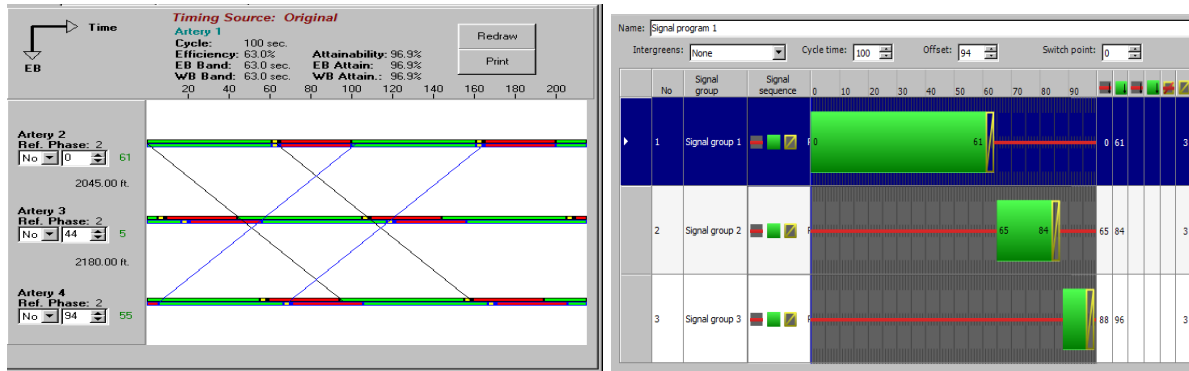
Time

EB

Timing Source: Original
Artery 1
Cycle: 100 sec.
Efficiency: 63.0%
EB Band: 63.0 sec.
WB Band: 63.0 sec.
Attainability: 96.9%
EB Attain: 96.9%
WB Attain.: 96.9%

Redraw
Print

20 40 60 80 100 120 140 160 180 200

Artery 2
Ref. Phase: 2
No 0 61

2045.00 ft.

Artery 3
Ref. Phase: 2
No 44 5

2180.00 ft.

Artery 4
Ref. Phase: 2
No 94 55

Name: Signal program 1
Intergreens: None
Cycle time: 100
Offset: 94
Switch point: 0

| No | Signal group | Signal sequence | 0 10 20 30 40 50 60 70 80 90 | | | |
|---|---|---|---|---|---|---|
| 1 | Signal group 1 | | 0 61 | 0 | 61 | 3 |
| 2 | Signal group 2 | | 65 84 | 65 | 84 | 3 |
| 3 | Signal group 3 | | | 88 | 96 | 3 |